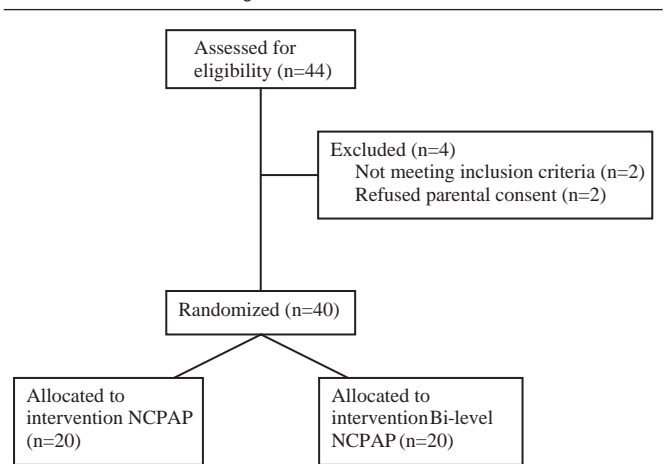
Assessed for eligibility (n=44)

Excluded (n=4)
Not meeting inclusion criteria (n=2)
Refused parental consent (n=2)

Randomized (n=40)

Allocated to intervention NCPAP (n=20)

Allocated to interventionBi-level NCPAP (n=20)